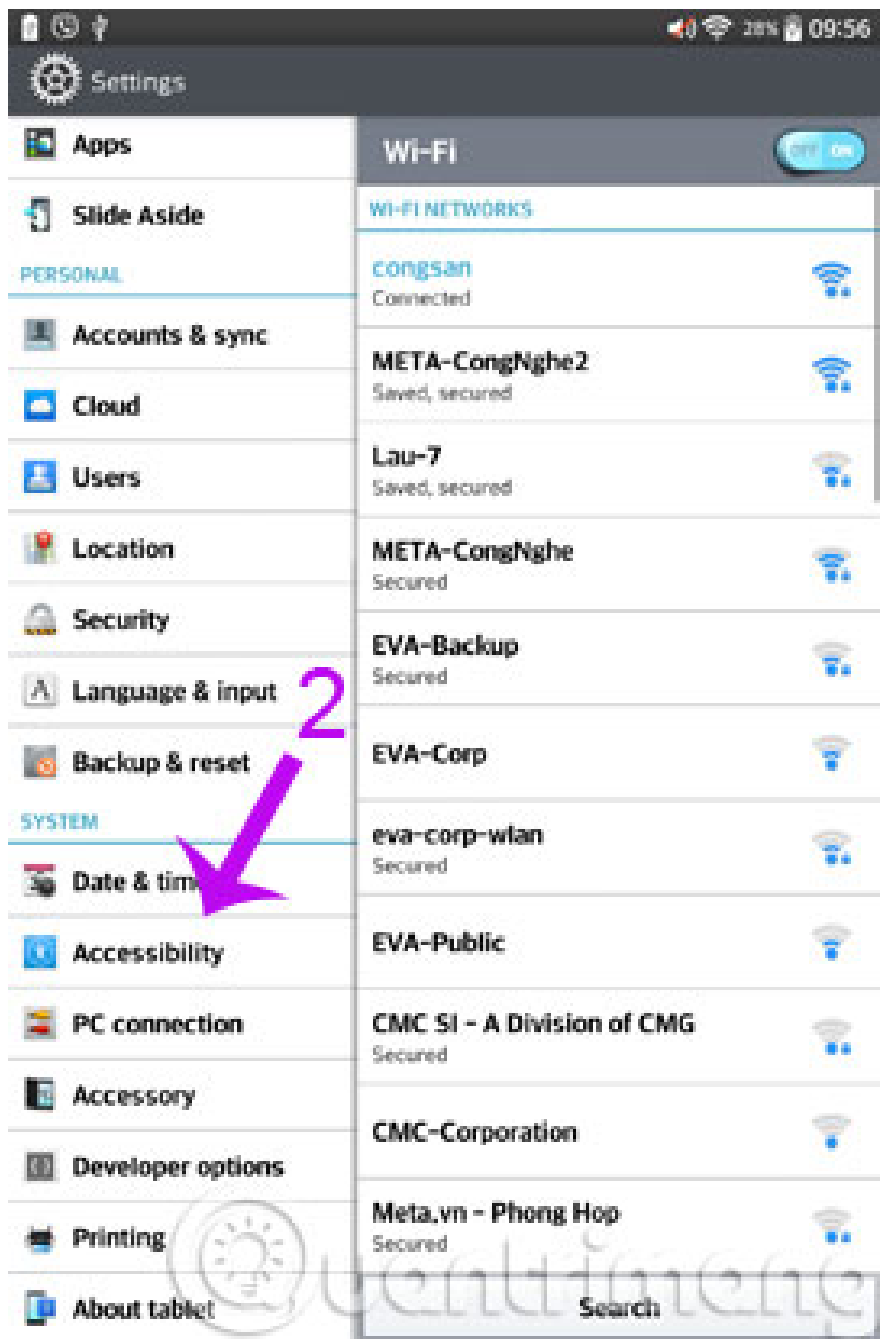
28% 09:56

Settings

Apps

Slide Aside

PERSONAL

Accounts & sync

Cloud

Users

Location

Security

Language & input

Backup & reset

SYSTEM

Date & tim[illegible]

Accessibility

PC connection

Accessory

Developer options

Printing

About tablet

Wi-Fi

OFF ON

WI-FI NETWORKS

congsan
Connected

META-CongNghe2
Saved, secured

Lau-7
Saved, secured

META-CongNghe
Secured

EVA-Backup
Secured

EVA-Corp

eva-corp-wlan
Secured

EVA-Public

CMC SI - A Division of CMG
Secured

CMC-Corporation

Meta.vn - Phong Hop
Secured

Search

2

Quantrimang